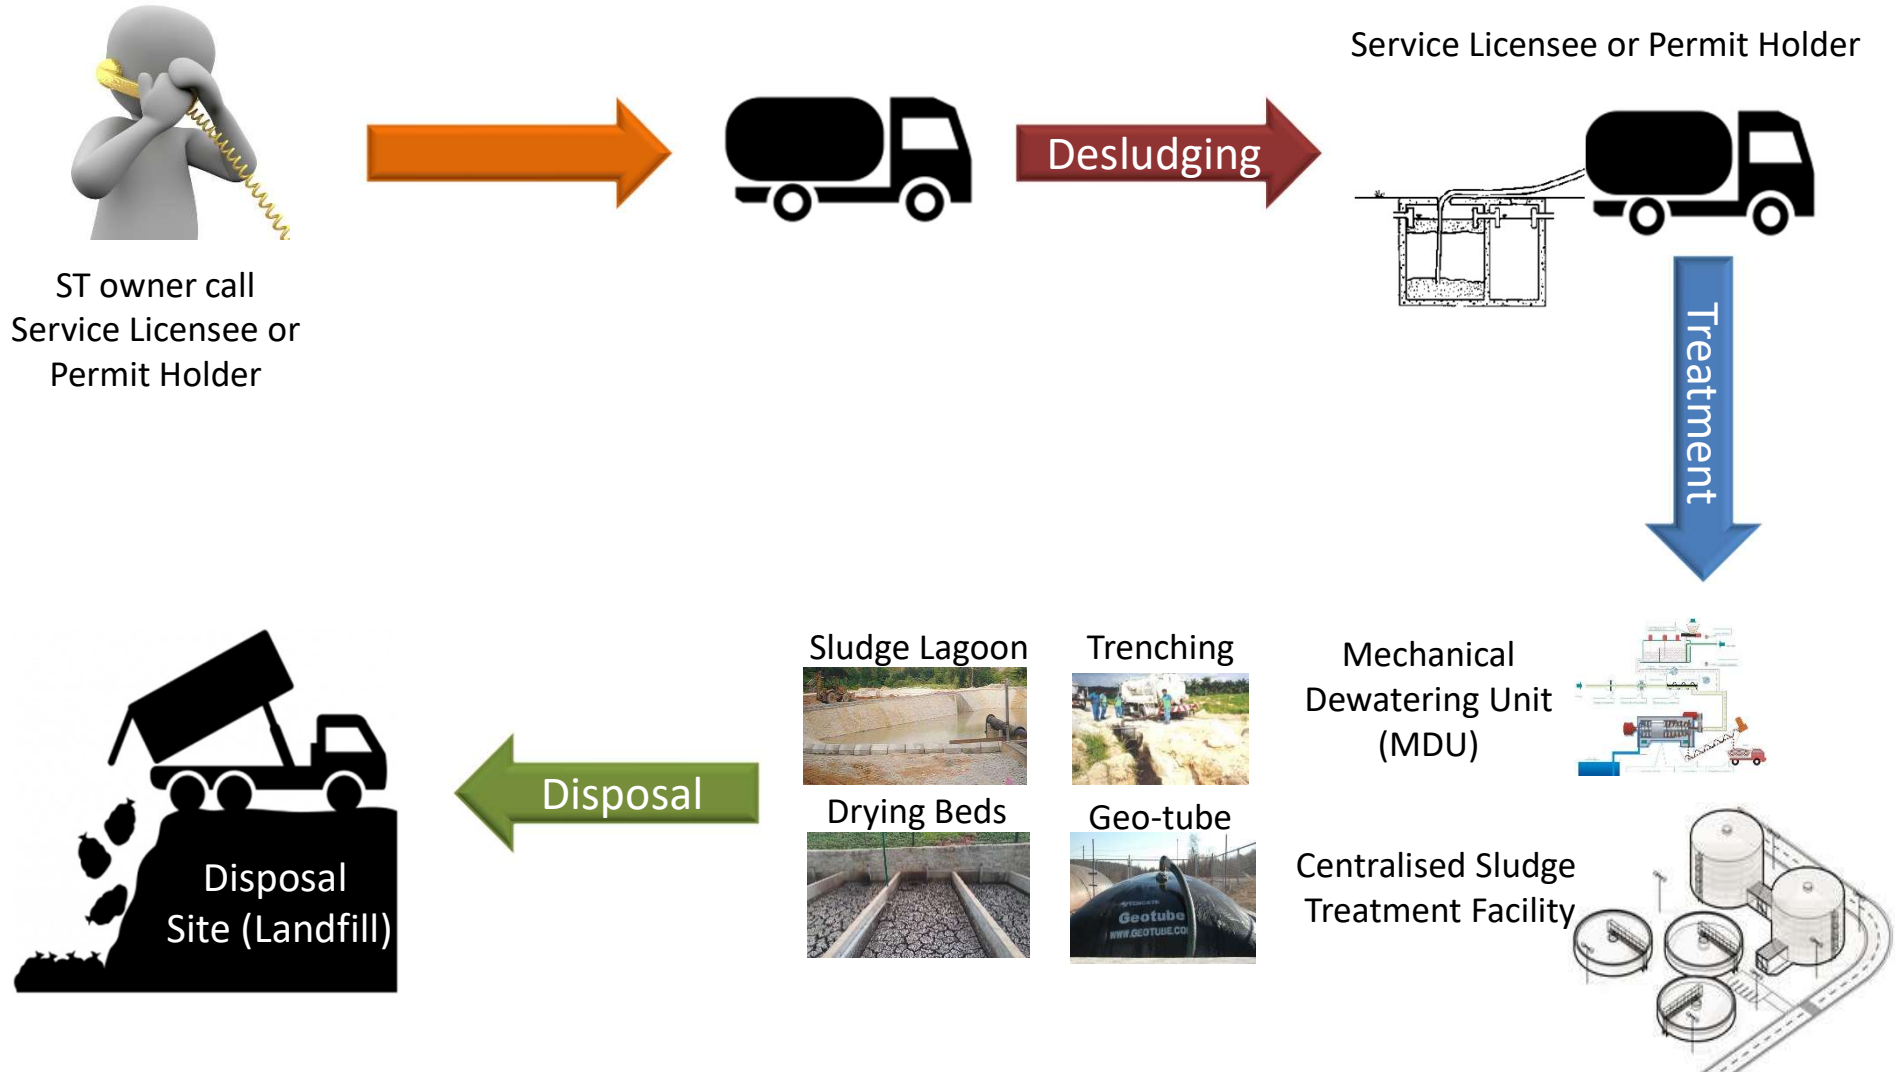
ST owner call Service Licensee or Permit Holder

Desludging

Service Licensee or Permit Holder

Treatment

Mechanical Dewatering Unit (MDU)

Centralised Sludge Treatment Facility

Sludge Lagoon

Trenching

Drying Beds

Geo-tube

Geotube
WWW.GEOTUBE.COM

Disposal

Disposal Site (Landfill)